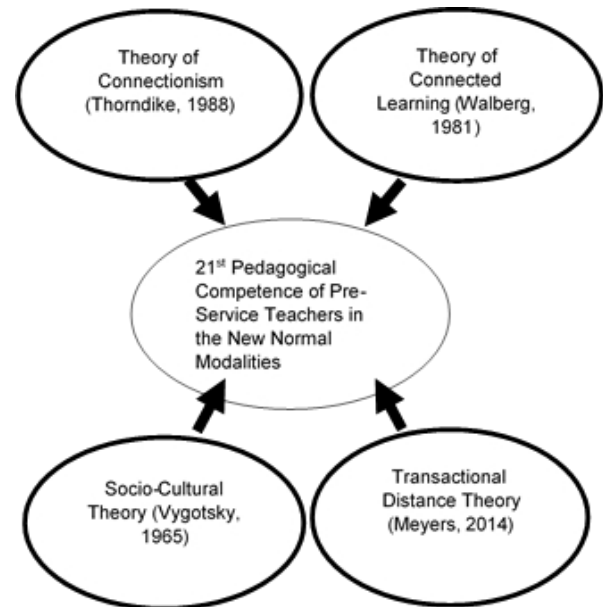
Theory of Connectionism (Thorndike, 1988)

Theory of Connected Learning (Walberg, 1981)

21$^{st}$ Pedagogical Competence of Pre-Service Teachers in the New Normal Modalities

Socio-Cultural Theory (Vygotsky, 1965)

Transactional Distance Theory (Meyers, 2014)